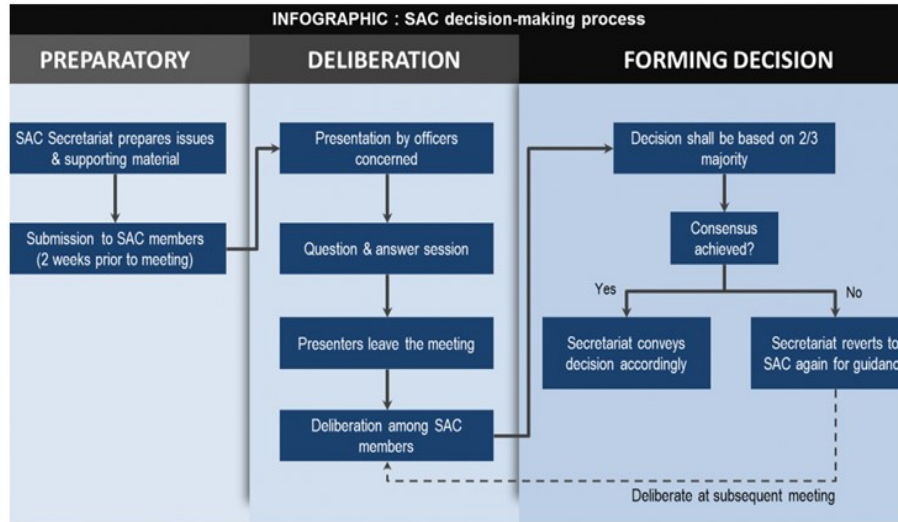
INFOGRAPHIC : SAC decision-making process

PREPARATORY

SAC Secretariat prepares issues & supporting material

Submission to SAC members (2 weeks prior to meeting)

DELIBERATION

Presentation by officers concerned

Question & answer session

Presenters leave the meeting

Deliberation among SAC members

FORMING DECISION

Decision shall be based on 2/3 majority

Consensus achieved?

Yes

No

Secretariat conveys decision accordingly

Secretariat reverts to SAC again for guidanc

Deliberate at subsequent meeting